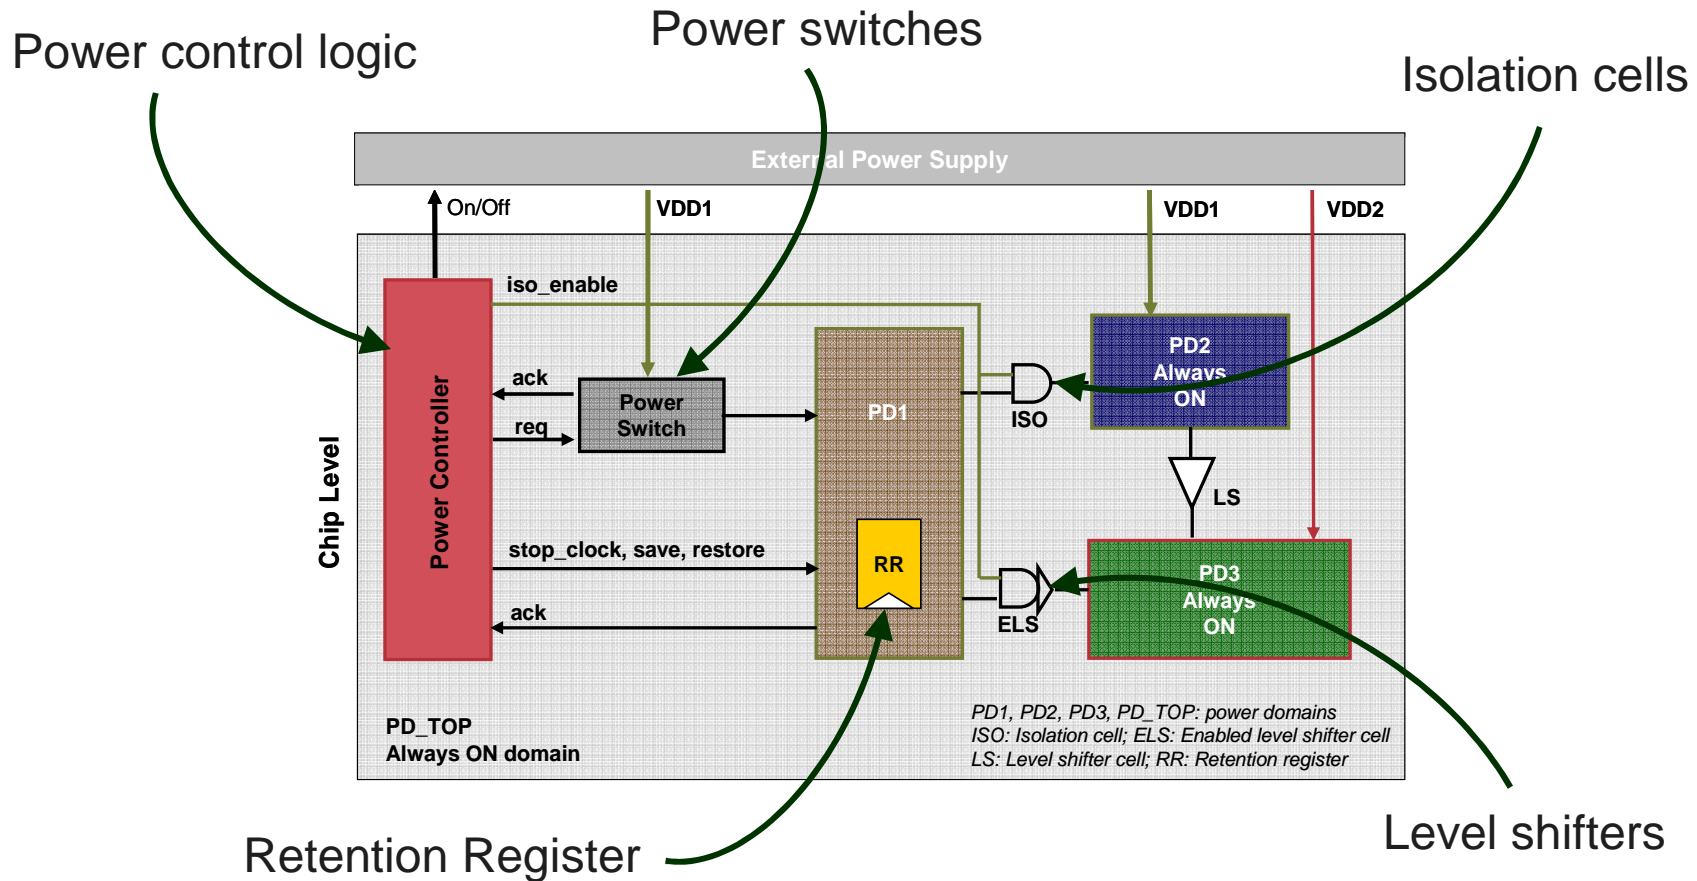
Power control logic

Power switches

Isolation cells

External Power Supply

On/Off

VDD1

VDD1

VDD2

iso_enable

Chip Level

Power Controller

ack

req

Power Switch

PD1

ISO

PD2 Always ON

LS

stop_clock, save, restore

RR

ELS

PD3 Always ON

ack

PD_TOP
Always ON domain

PD1, PD2, PD3, PD_TOP: power domains
ISO: Isolation cell; ELS: Enabled level shifter cell
LS: Level shifter cell; RR: Retention register

Retention Register

Level shifters